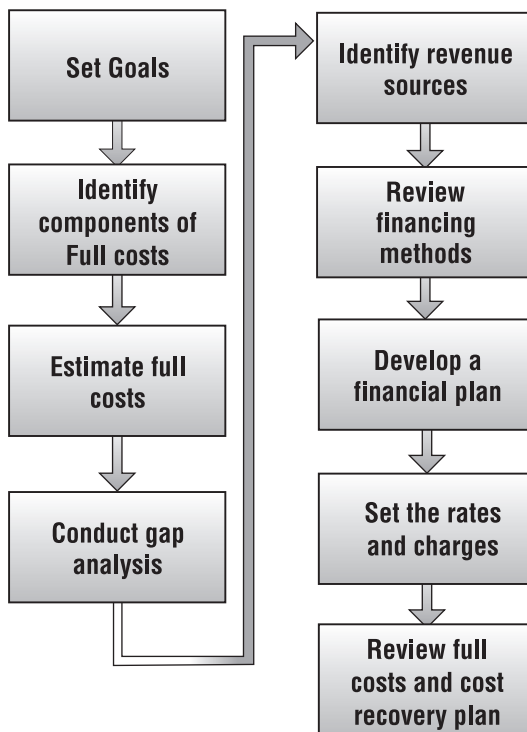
Set Goals

Identify components of Full costs

Estimate full costs

Conduct gap analysis

Identify revenue sources

Review financing methods

Develop a financial plan

Set the rates and charges

Review full costs and cost recovery plan